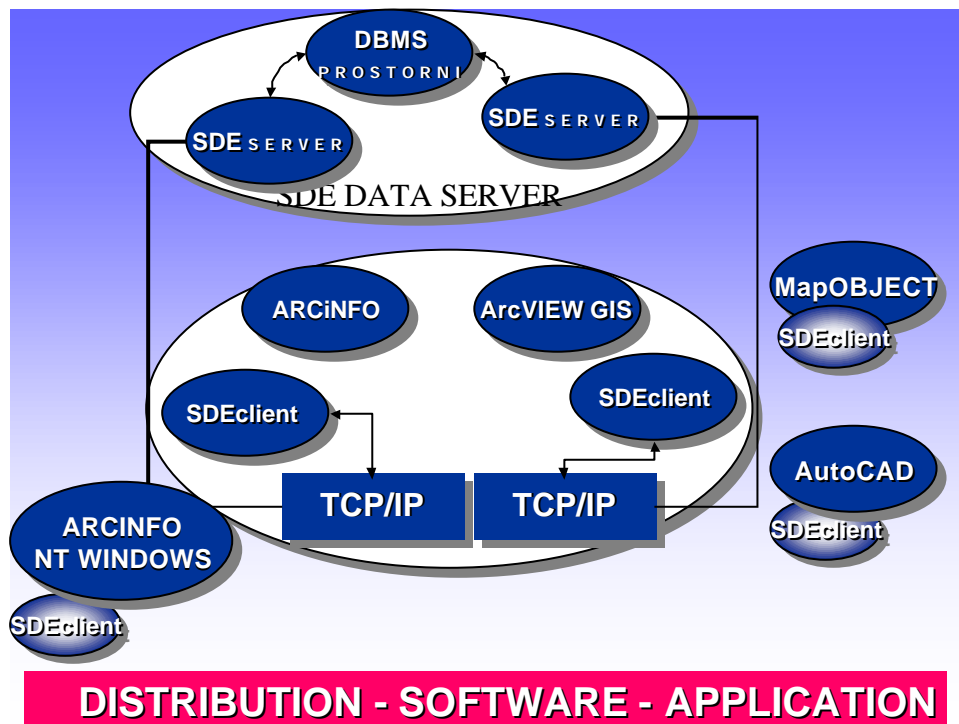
DBMS
PROSTORNI

SDE SERVER

SDE SERVER

SDE DATA SERVER

ARCiNFO

ArcVIEW GIS

SDEclient

SDEclient

TCP/IP

TCP/IP

MapOBJECT

SDEclient

AutoCAD

SDEclient

ARCINFO
NT WINDOWS

SDEclient

DISTRIBUTION - SOFTWARE - APPLICATION